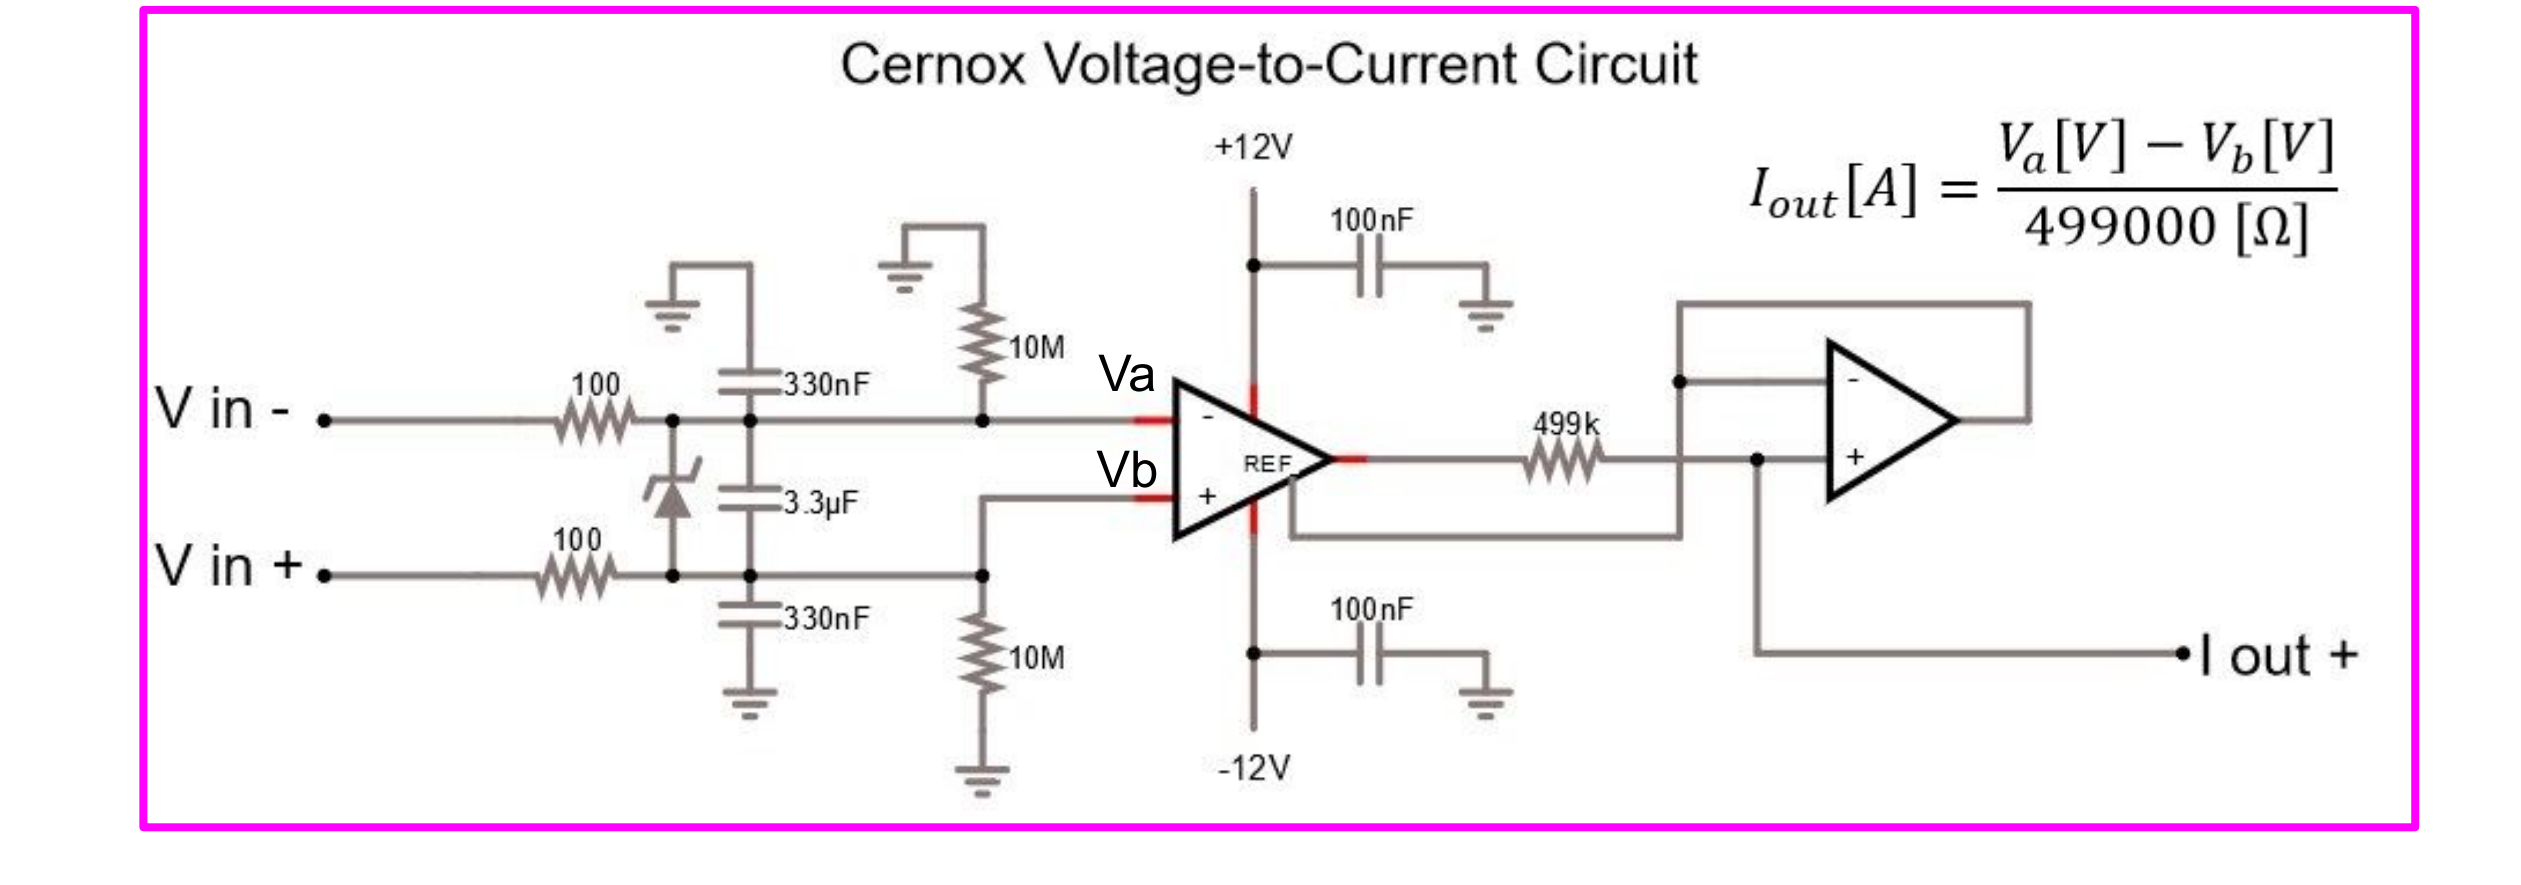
Cernox Voltage-to-Current Circuit

$I_{out}[A] = \frac{V_a[V] - V_b[V]}{499000\ [\Omega]}$

+12V

100nF

10M

330nF

100

V in -

Va

-

REF

+

Vb

3.3µF

100

V in +

330nF

10M

499k

-

+

100nF

-12V

I out +